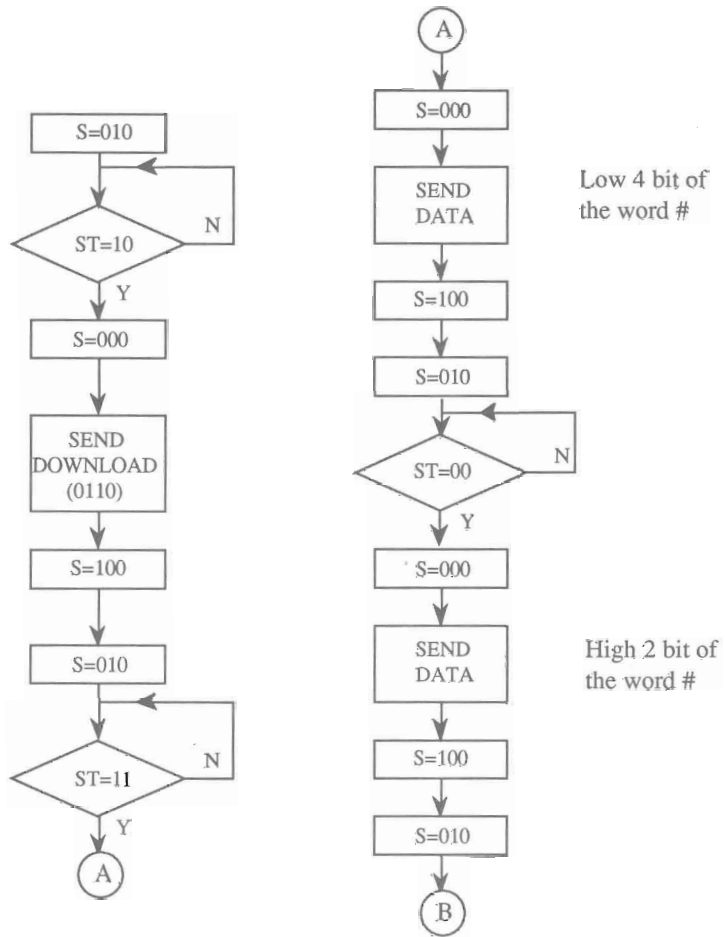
S=010

ST=10

N

Y

S=000

SEND DOWNLOAD (0110)

S=100

S=010

ST=11

N

Y

A

A

S=000

SEND DATA

Low 4 bit of the word #

S=100

S=010

ST=00

N

Y

S=000

SEND DATA

High 2 bit of the word #

S=100

S=010

B